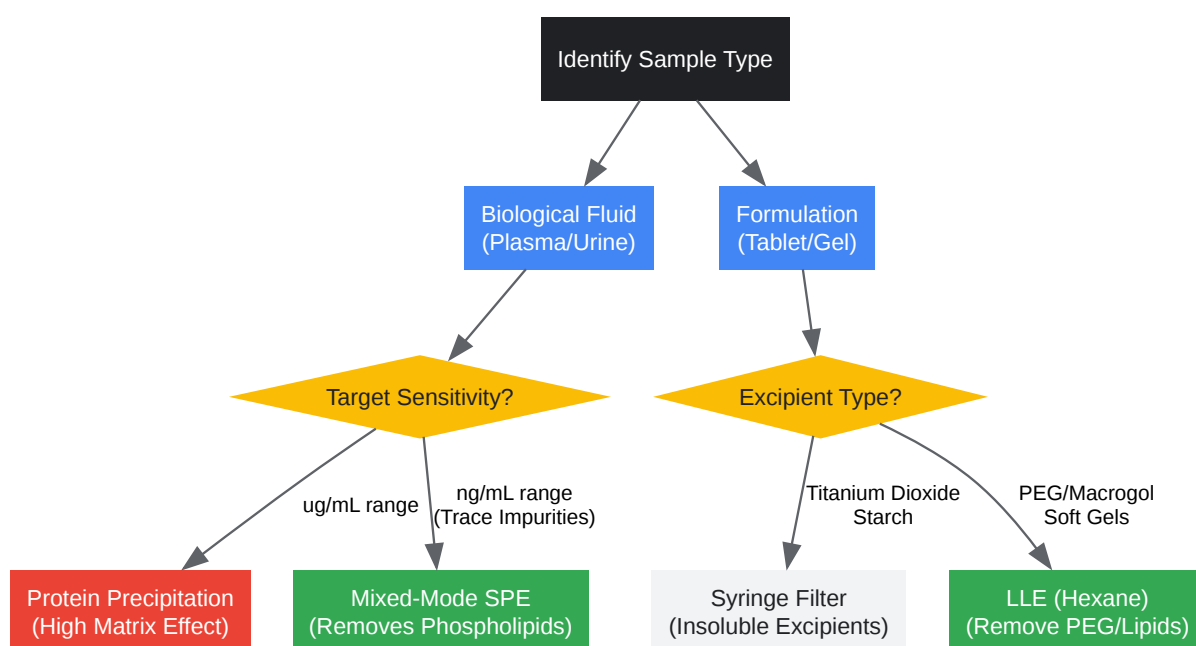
Identify Sample Type

Biological Fluid
(Plasma/Urine)

Formulation
(Tablet/Gel)

Target Sensitivity?

Excipient Type?

ug/mL range

ng/mL range
(Trace Impurities)

Titanium Dioxide
Starch

PEG/Macrogol
Soft Gels

Protein Precipitation
(High Matrix Effect)

Mixed-Mode SPE
(Removes Phospholipids)

Syringe Filter
(Insoluble Excipients)

LLE (Hexane)
(Remove PEG/Lipids)